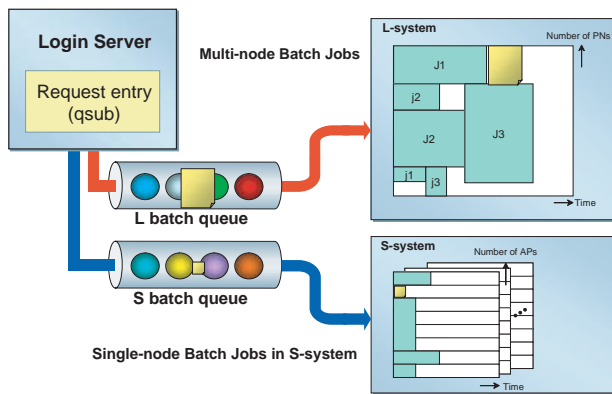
Login Server

Request entry (qsub)

Multi-node Batch Jobs

L-system

Number of PNs

J1

j2

J2

J3

j1

j3

Time

L batch queue

S batch queue

S-system

Number of APs

Time

Single-node Batch Jobs in S-system